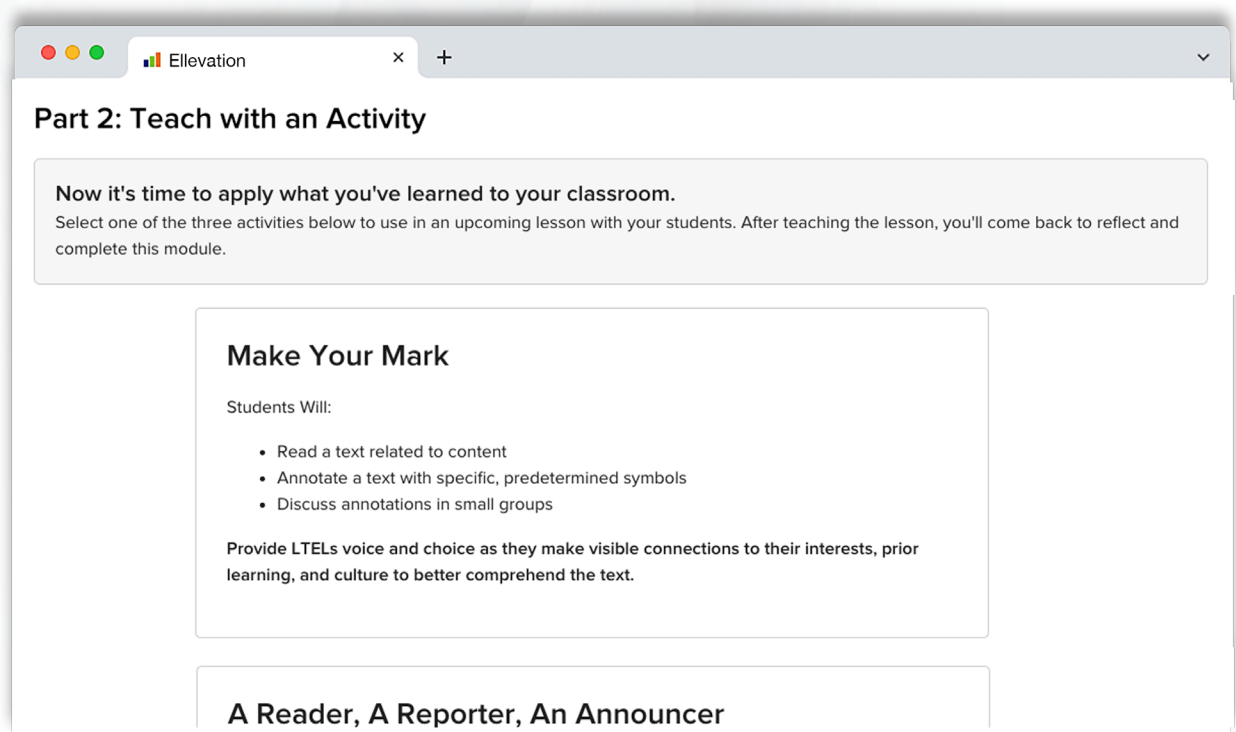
Ellevation ×
+

Part 2: Teach with an Activity

Now it's time to apply what you've learned to your classroom.
Select one of the three activities below to use in an upcoming lesson with your students. After teaching the lesson, you'll come back to reflect and complete this module.

Make Your Mark

Students Will:

- Read a text related to content
- Annotate a text with specific, predetermined symbols
- Discuss annotations in small groups

Provide LTELs voice and choice as they make visible connections to their interests, prior learning, and culture to better comprehend the text.

A Reader, A Reporter, An Announcer